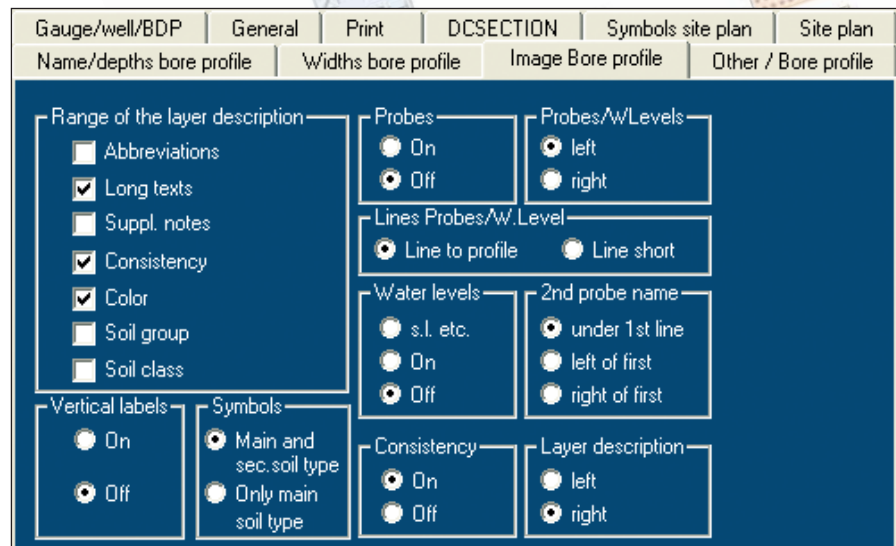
Gauge/well/BDP | General | Print | DCSECTION | Symbols site plan | Site plan
Name/depths bore profile | Widths bore profile | Image Bore profile | Other / Bore profile

Range of the layer description
Abbreviations
Long texts
Suppl. notes
Consistency
Color
Soil group
Soil class

Probes
On
Off

Probes/W.Levels
left
right

Lines Probes/W.Level
Line to profile
Line short

Water levels
s.l. etc.
On
Off

2nd probe name
under 1st line
left of first
right of first

Vertical labels
On
Off

Symbols
Main and sec.soil type
Only main soil type

Consistency
On
Off

Layer description
left
right